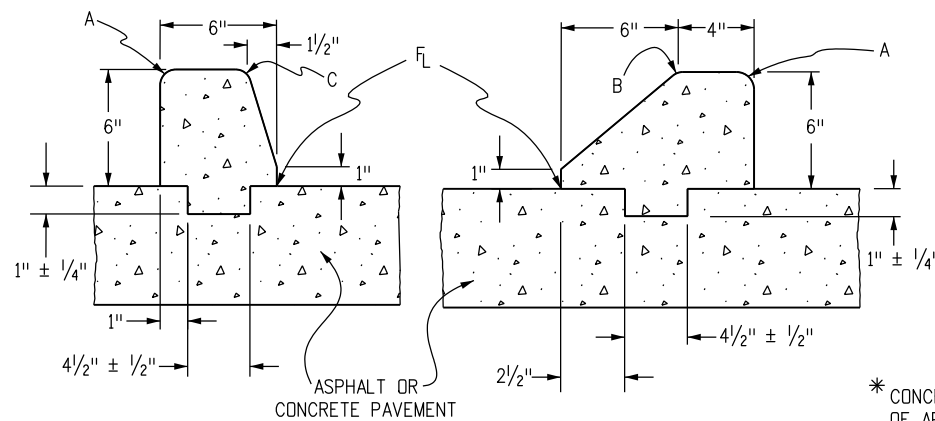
A
6"
$1\frac{1}{2}$"
C
$F_L$
6"
1"
$1" \pm \frac{1}{4}"$
1"
$4\frac{1}{2}" \pm \frac{1}{2}"$
ASPHALT OR CONCRETE PAVEMENT
6"
4"
A
B
6"
1"
$1" \pm \frac{1}{4}$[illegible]
$4\frac{1}{2}" \pm \frac{1}{2}"$
$2\frac{1}{2}$"
* CONC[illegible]
OF A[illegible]